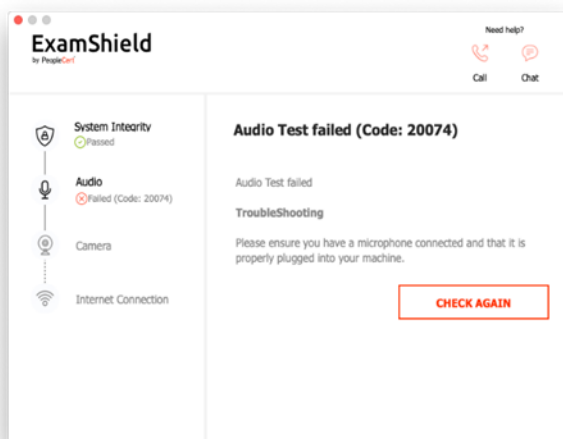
ExamShield
by PeopleCert

Need help?
Call
Chat

System Integrity
Passed

Audio
Failed (Code: 20074)

Camera

Internet Connection

Audio Test failed (Code: 20074)

Audio Test failed

TroubleShooting

Please ensure you have a microphone connected and that it is properly plugged into your machine.

CHECK AGAIN